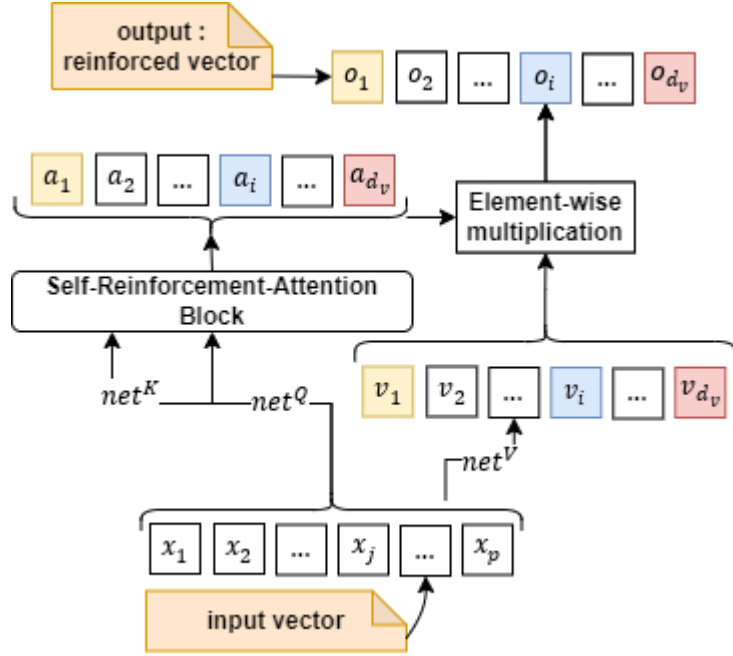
output : reinforced vector

$o_1$ $o_2$ ... $o_i$ ... $o_{d_v}$

$a_1$ $a_2$ ... $a_i$ ... $a_{d_v}$

Element-wise multiplication

Self-Reinforcement-Attention Block

$net^K$ $net^Q$

$v_1$ $v_2$ ... $v_i$ ... $v_{d_v}$

$net^V$

$x_1$ $x_2$ ... $x_j$ ... $x_p$

input vector